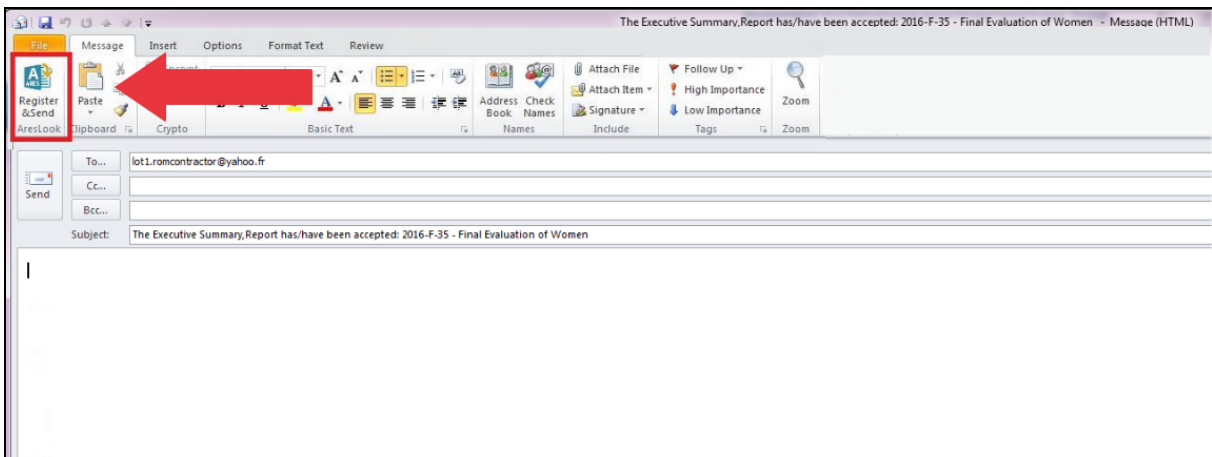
The Executive Summary,Report has/have been accepted: 2016-F-35 - Final Evaluation of Women - Message (HTML)

File Message Insert Options Format Text Review

Register &Send
AresLook
Paste
Clipboard
Crypto
Basic Text
Address Book
Check Names
Names
Attach File
Attach Item
Signature
Include
Follow Up
High Importance
Low Importance
Tags
Zoom
Zoom

Send
To...
lot1.romcontractor@yahoo.fr
Cc...
Bcc...
Subject:
The Executive Summary,Report has/have been accepted: 2016-F-35 - Final Evaluation of Women